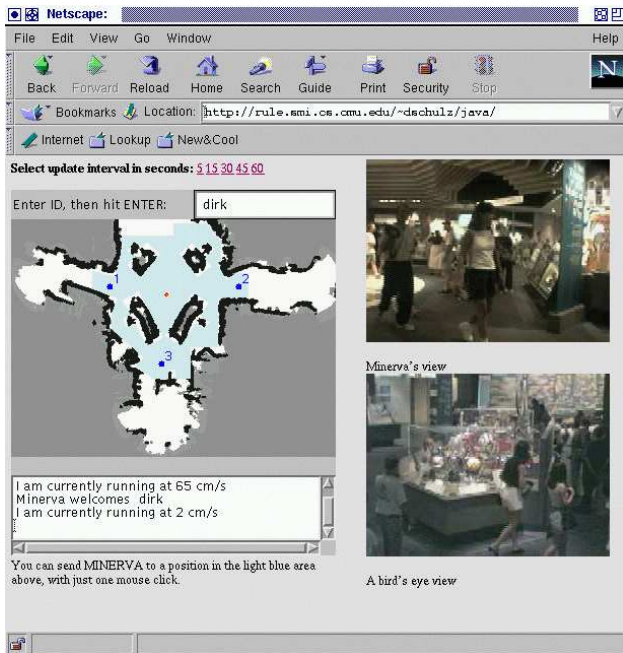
Netscape:

File Edit View Go Window Help

Back Forward Reload Home Search Guide Print Security Stop

Bookmarks Location: http://rule.smi.cs.cmu.edu/~dschulz/java/

Internet Lookup New&Cool

Select update interval in seconds: 5 15 30 45 60

Enter ID, then hit ENTER: dirk

1
2
3

I am currently running at 65 cm/s
Minerva welcomes dirk
I am currently running at 2 cm/s

You can send MINERVA to a position in the light blue area above, with just one mouse click.

Minerva's view

A bird's eye view